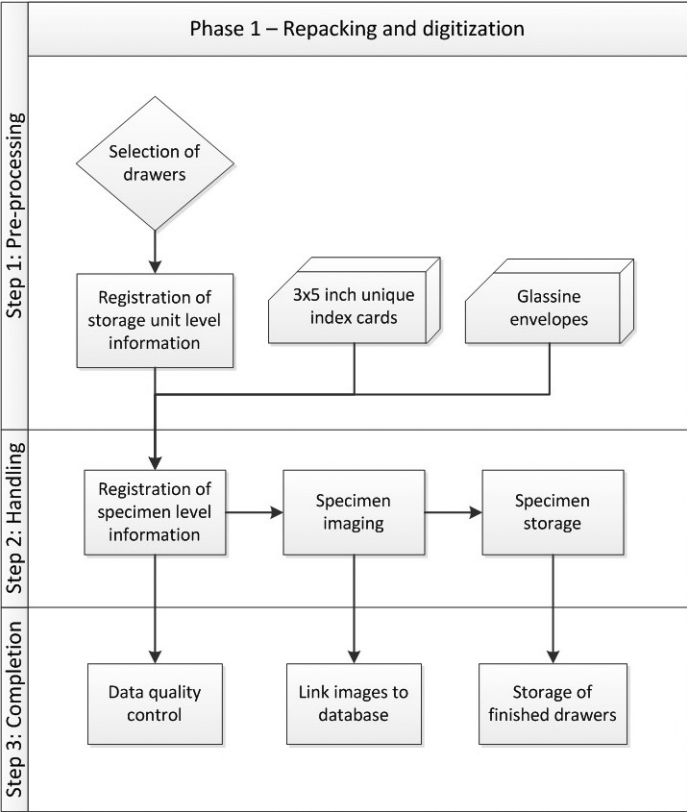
Phase 1 – Repacking and digitization

Step 1: Pre-processing

Selection of drawers

Registration of storage unit level information

3x5 inch unique index cards

Glassine envelopes

Step 2: Handling

Registration of specimen level information

Specimen imaging

Specimen storage

Step 3: Completion

Data quality control

Link images to database

Storage of finished drawers